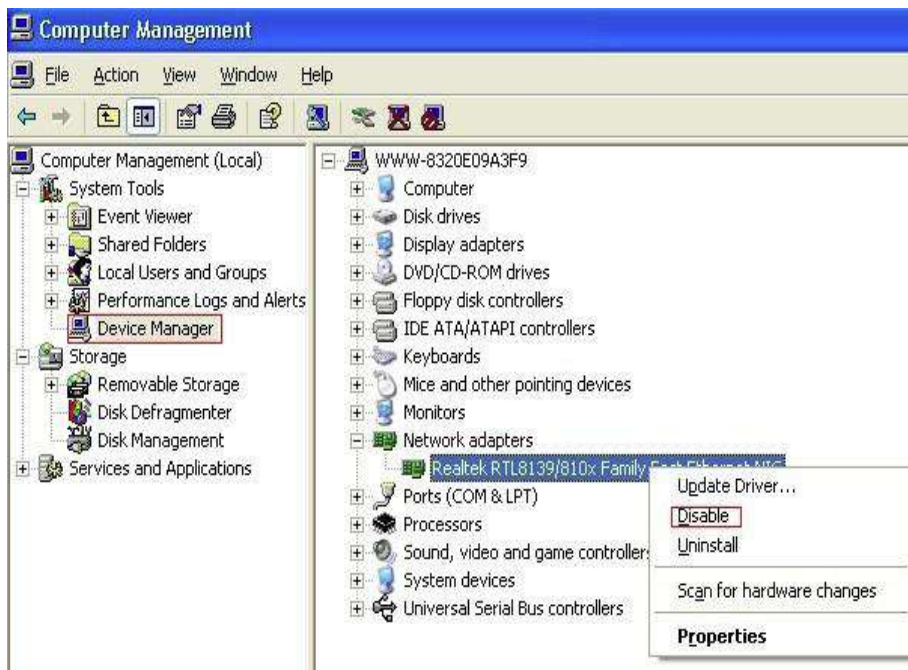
Computer Management

File Action View Window Help

Computer Management (Local)
System Tools
Event Viewer
Shared Folders
Local Users and Groups
Performance Logs and Alerts
Device Manager
Storage
Removable Storage
Disk Defragmenter
Disk Management
Services and Applications

WWW-8320E09A3F9
Computer
Disk drives
Display adapters
DVD/CD-ROM drives
Floppy disk controllers
IDE ATA/ATAPI controllers
Keyboards
Mice and other pointing devices
Monitors
Network adapters
Realtek RTL8139/810x Family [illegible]
Ports (COM & LPT)
Processors
Sound, video and game controllers
System devices
Universal Serial Bus controllers

Update Driver...
Disable
Uninstall
Scan for hardware changes
Properties